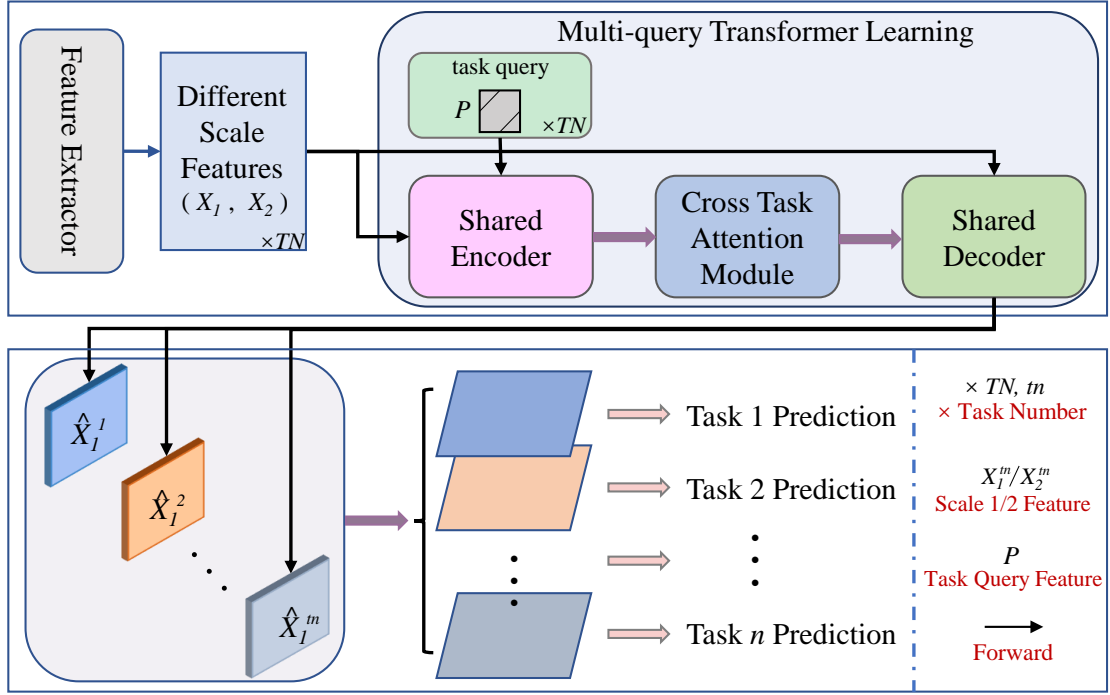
Feature Extractor

Different Scale Features ( $X_1$ , $X_2$ ) $\times TN$

Multi-query Transformer Learning

task query

$P$

$\times TN$

Shared Encoder

Cross Task Attention Module

Shared Decoder

$\hat{X}_1^1$

$\hat{X}_1^2$

$\hat{X}_1^{tn}$

Task 1 Prediction

Task 2 Prediction

Task $n$ Prediction

$\times$ TN, tn
$\times$ Task Number

$X_1^{tn}/X_2^{tn}$
Scale 1/2 Feature

$P$
Task Query Feature

Forward